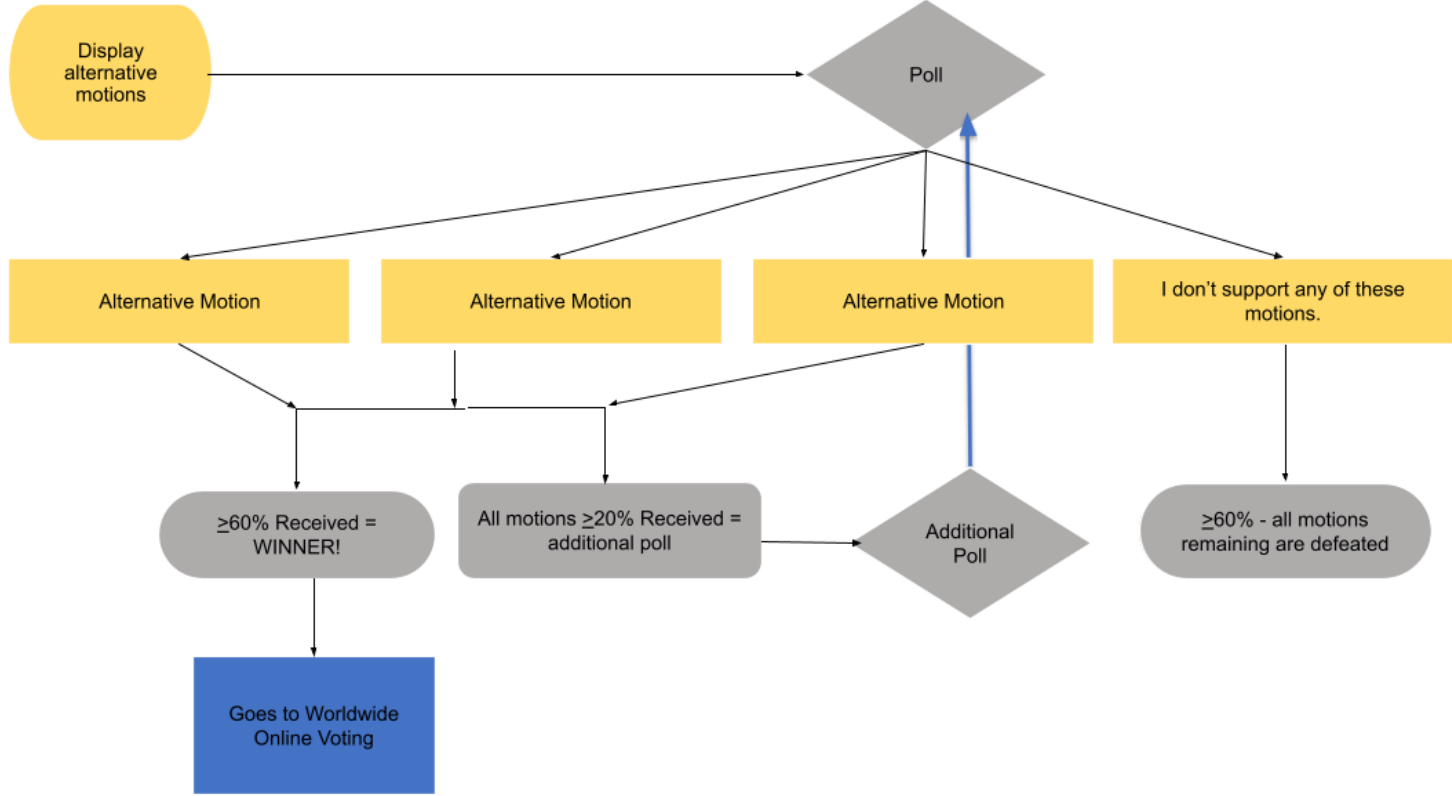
Display alternative motions

Poll

Alternative Motion

Alternative Motion

Alternative Motion

I don’t support any of these motions.

$\geq$60% Received = WINNER!

All motions $\geq$20% Received = additional poll

Additional Poll

$\geq$60% - all motions remaining are defeated

Goes to Worldwide Online Voting